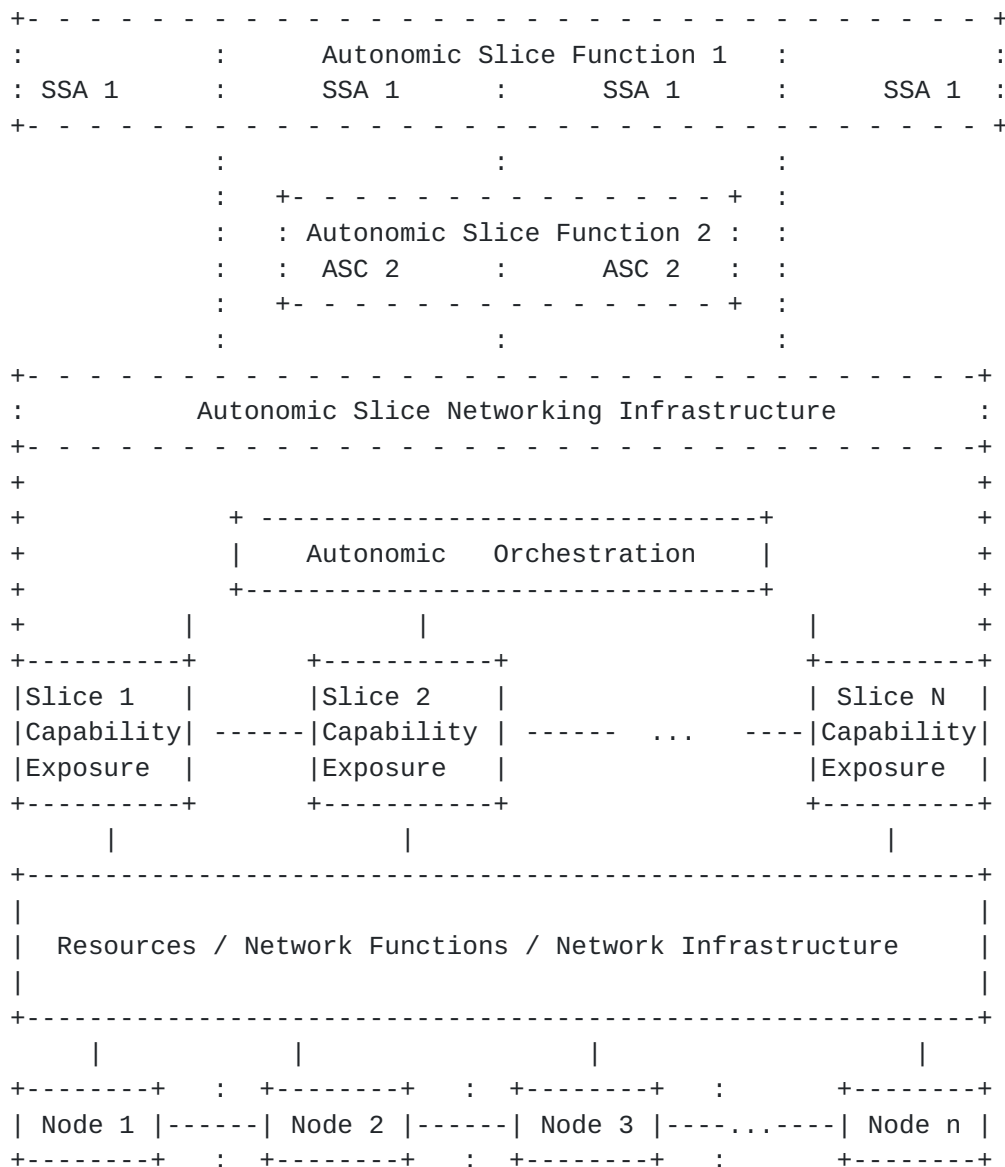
Autonomic Slice Function 1

SSA 1 SSA 1 SSA 1 SSA 1

Autonomic Slice Function 2

ASC 2 ASC 2

Autonomic Slice Networking Infrastructure

Autonomic Orchestration

Slice 1 Capability Exposure

Slice 2 Capability Exposure

...

Slice N Capability Exposure

Resources / Network Functions / Network Infrastructure

Node 1

Node 2

Node 3

...

Node n